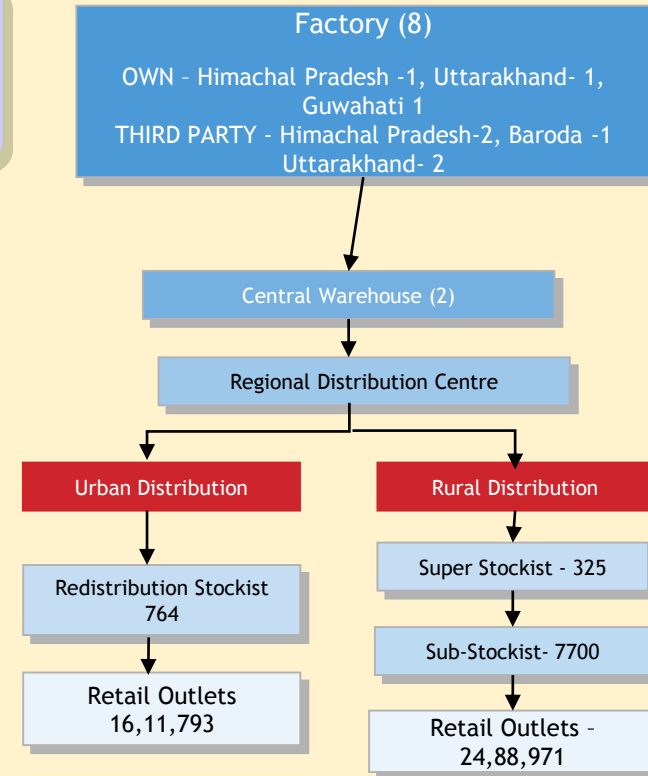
Factory (8)

OWN – Himachal Pradesh -1, Uttarakhand- 1, Guwahati 1
THIRD PARTY - Himachal Pradesh-2, Baroda -1 Uttarakhand- 2

Central Warehouse (2)

Regional Distribution Centre

Urban Distribution

Rural Distribution

Redistribution Stockist 764

Super Stockist - 325

Sub-Stockist- 7700

Retail Outlets 16,11,793

Retail Outlets – 24,88,971